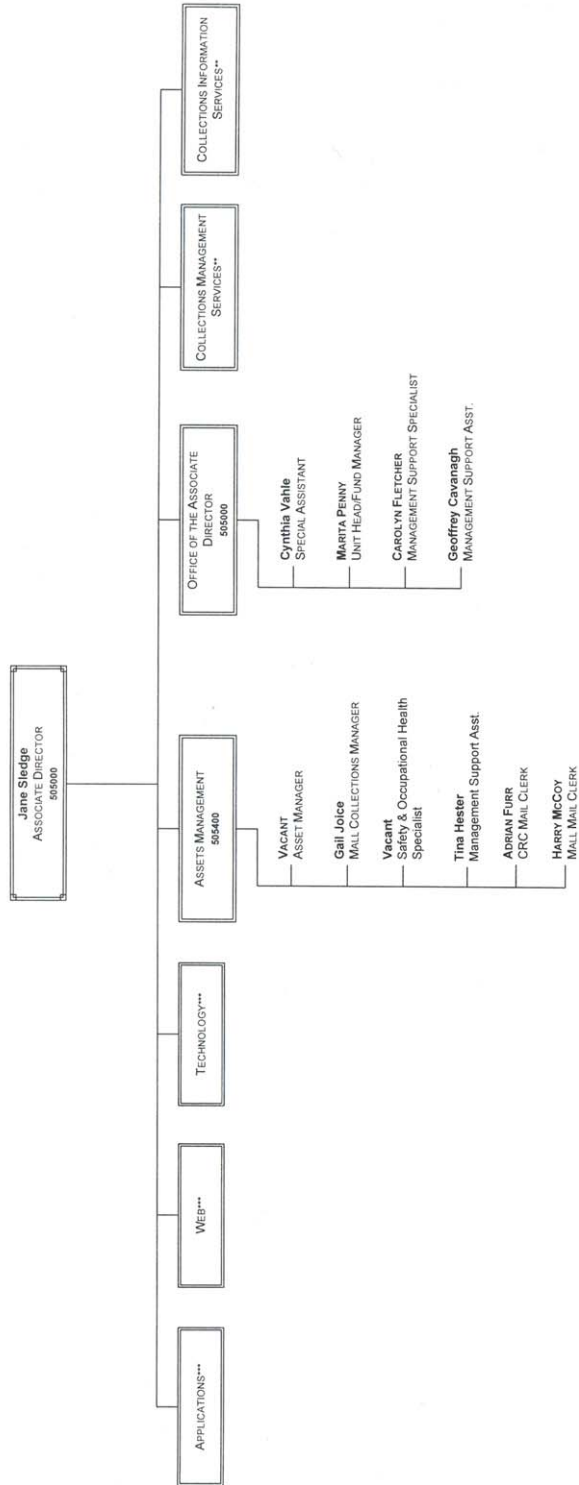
Jane Sledge
Associate Director
505000

Applications***

Web***

Technology***

Assets Management
505400

Vacant
Asset Manager

Gail Joice
Mall Collections Manager

Vacant
Safety & Occupational Health Specialist

Tina Hester
Management Support Asst.

Adrian Furr
CRC Mail Clerk

Harry McCoy
Mall Mail Clerk

Office of the Associate Director
505000

Cynthia Vahle
Special Assistant

Marita Penny
Unit Head/Fund Manager

Carolyn Fletcher
Management Support Specialist

Geoffrey Cavanagh
Management Support Asst.

Collections Management Services**

Collections Information Services**